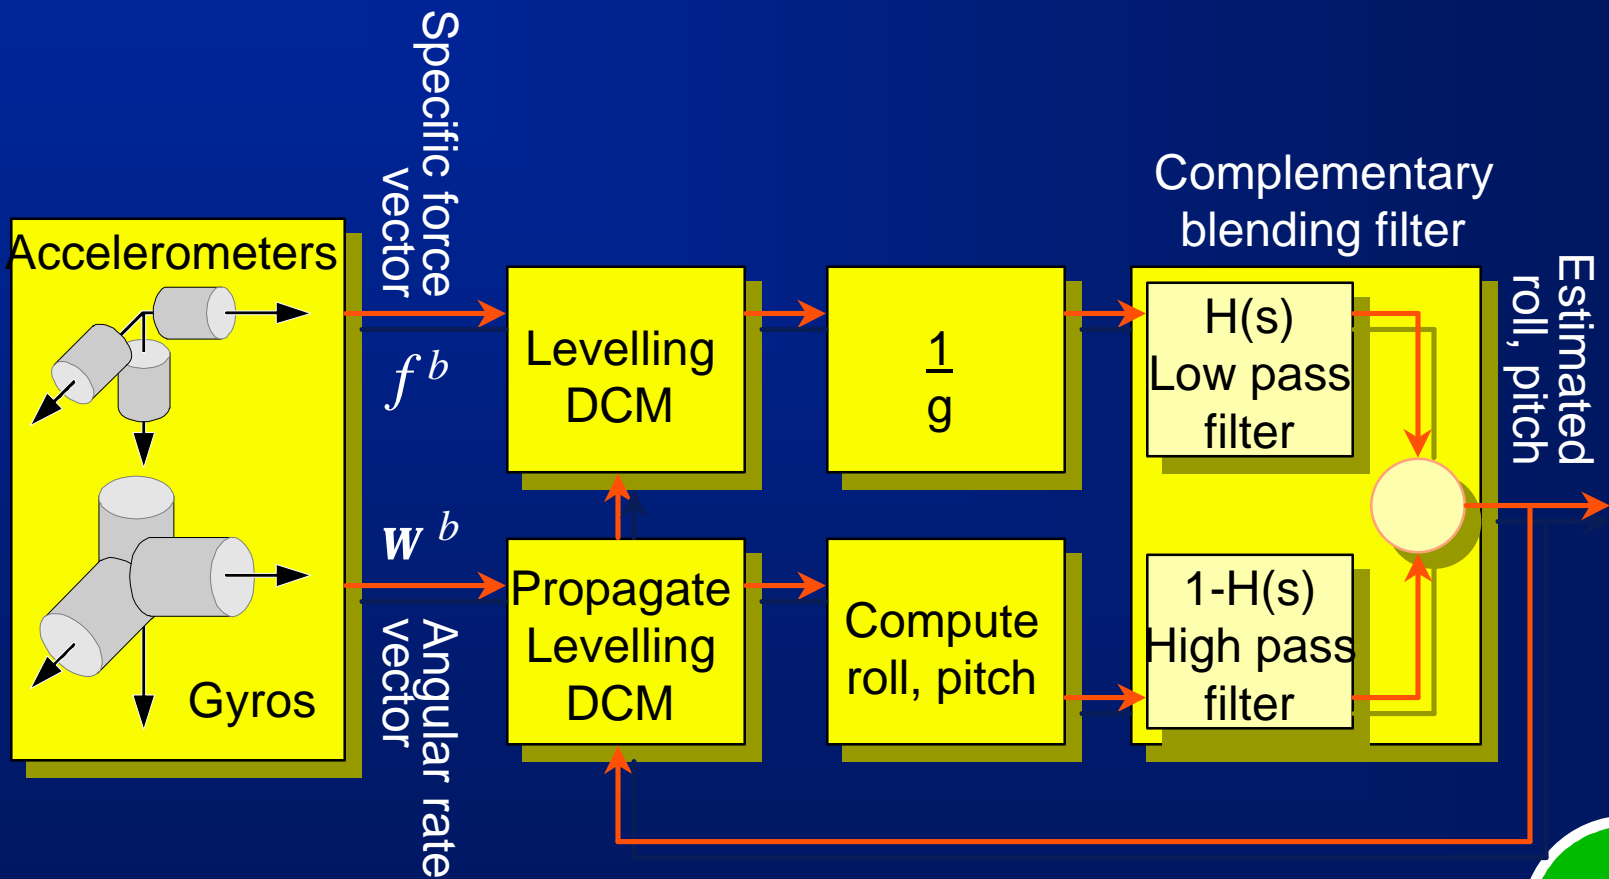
Accelerometers

Gyros

Specific force vector

$f^b$

$w^b$

Angular rate vector

Levelling DCM

Propagate Levelling DCM

$\frac{1}{g}$

Compute roll, pitch

Complementary blending filter

H(s) Low pass filter

1-H(s) High pass filter

Estimated roll, pitch